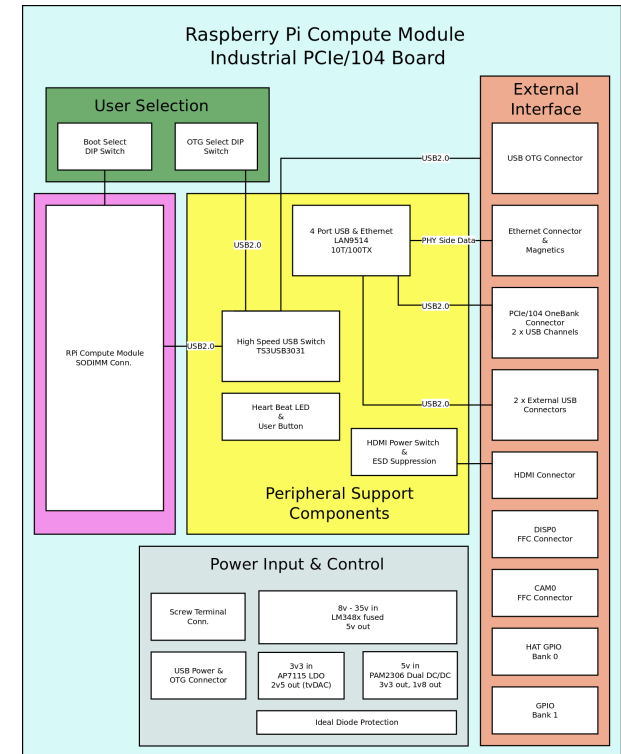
Raspberry Pi Compute Module
Industrial PCIe/104 Board

User Selection

Boot Select
DIP Switch

OTG Select DIP
Switch

RPi Compute Module
SODIMM Conn.

USB2.0

USB2.0

USB2.0

4 Port USB & Ethernet
LAN9514
10T/100TX

PHY Side Data

USB2.0

USB2.0

High Speed USB Switch
TS3USB3031

Heart Beat LED
&
User Button

HDMI Power Switch
&
ESD Suppression

Peripheral Support
Components

External
Interface

USB OTG Connector

Ethernet Connector
&
Magnetics

PCIe/104 OneBank
Connector
2 x USB Channels

2 x External USB
Connectors

HDMI Connector

DISP0
FFC Connector

CAM0
FFC Connector

HAT GPIO
Bank 0

GPIO
Bank 1

Power Input & Control

Screw Terminal
Conn.

8v - 35v in
LM348x fused
5v out

USB Power &
OTG Connector

3v3 in
AP7115 LDO
2v5 out (tvDAC)

5v in
PAM2306 Dual DC/DC
3v3 out, 1v8 out

Ideal Diode Protection